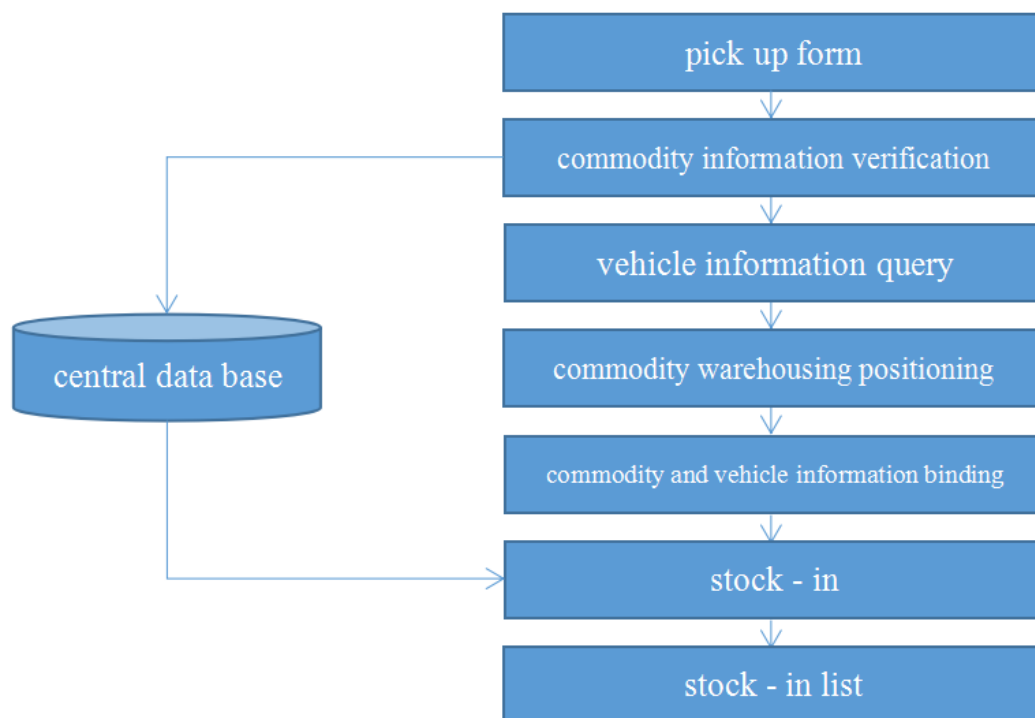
pick up form

commodity information verification

vehicle information query

commodity warehousing positioning

commodity and vehicle information binding

stock - in

stock - in list

central data base